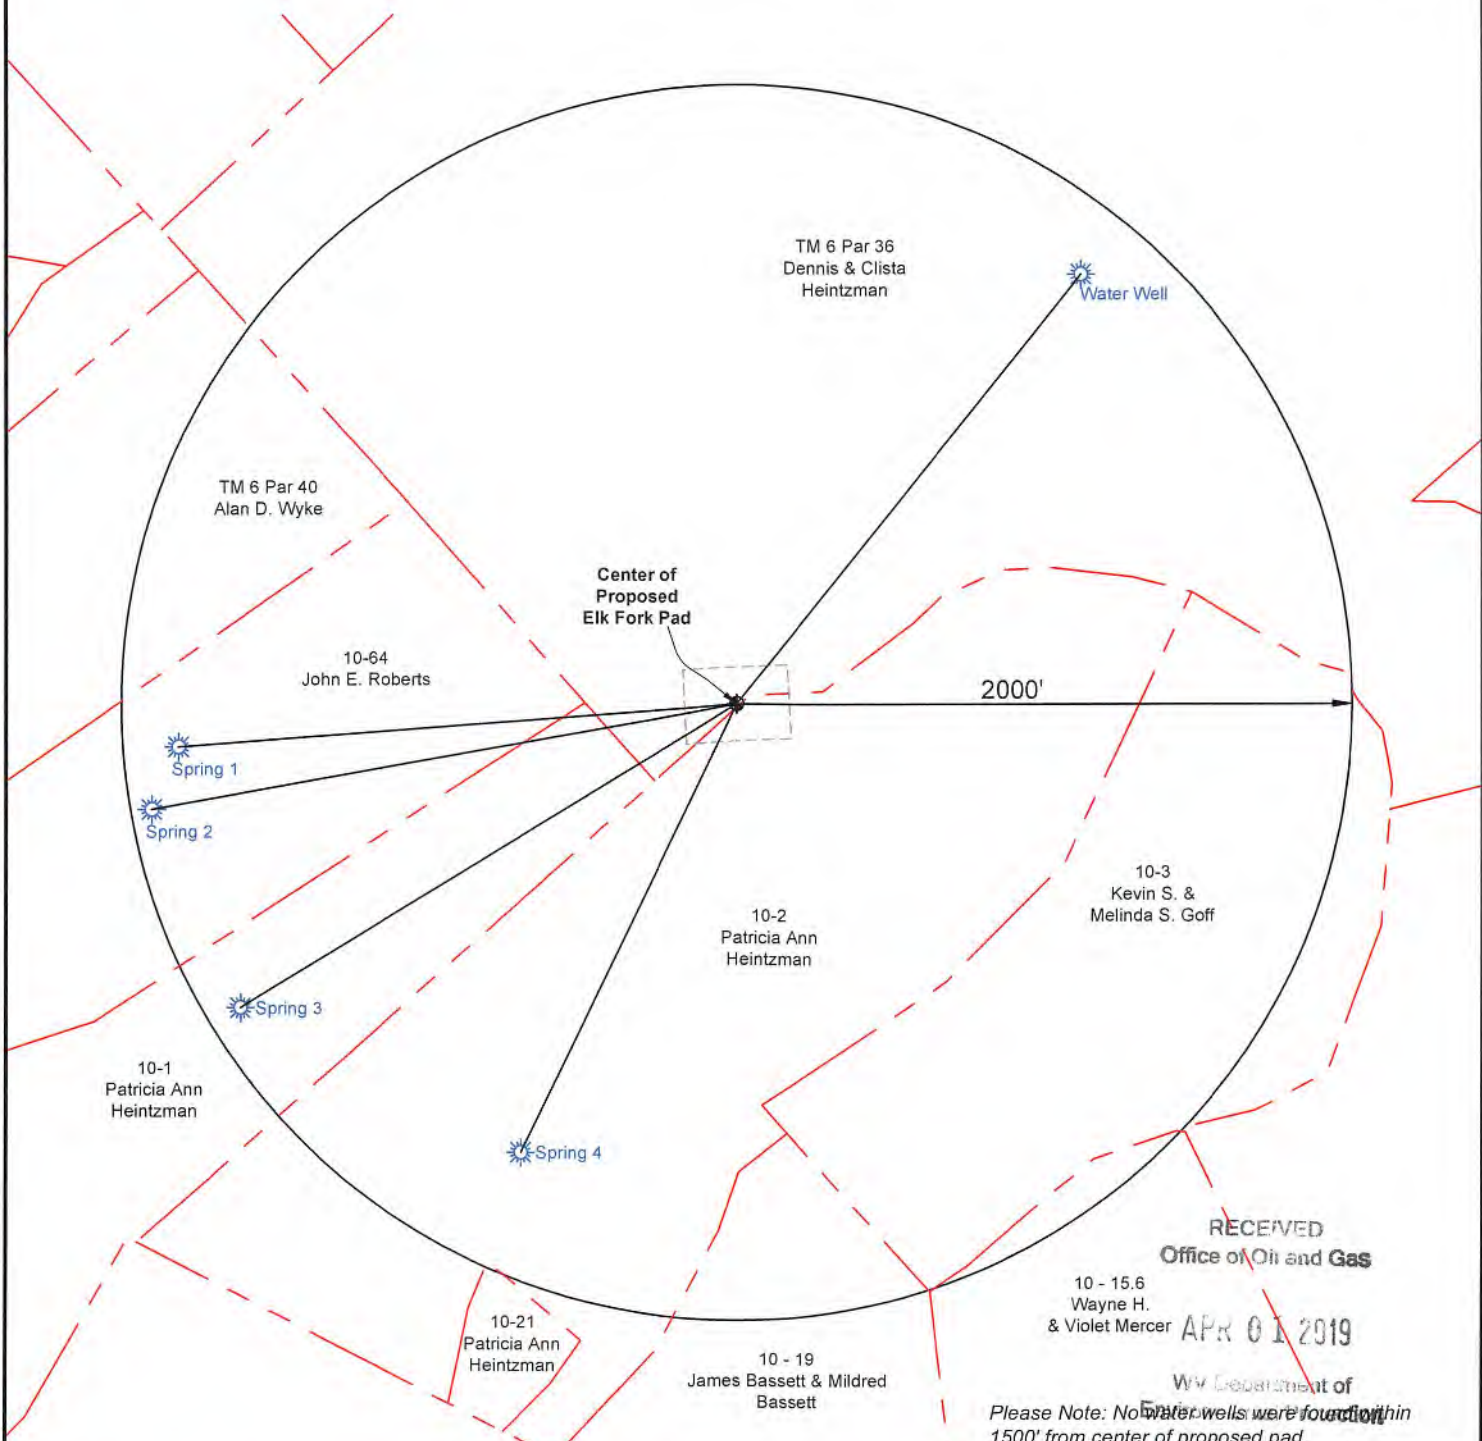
TM 6 Par 36
Dennis & Clista
Heintzman

Water Well

TM 6 Par 40
Alan D. Wyke

Center of
Proposed
Elk Fork Pad

10-64
John E. Roberts

2000'

Spring 1

Spring 2

10-3
Kevin S. &
Melinda S. Goff

10-2
Patricia Ann
Heintzman

Spring 3

10-1
Patricia Ann
Heintzman

Spring 4

RECEIVED
Office of Oil and Gas

10 - 15.6
Wayne H.
& Violet Mercer

APR 0 1 2019

10-21
Patricia Ann
Heintzman

10 - 19
James Bassett & Mildred
Bassett

WV Department of
Environmental Protection

Please Note: No water wells were found within
1500' from center of proposed pad